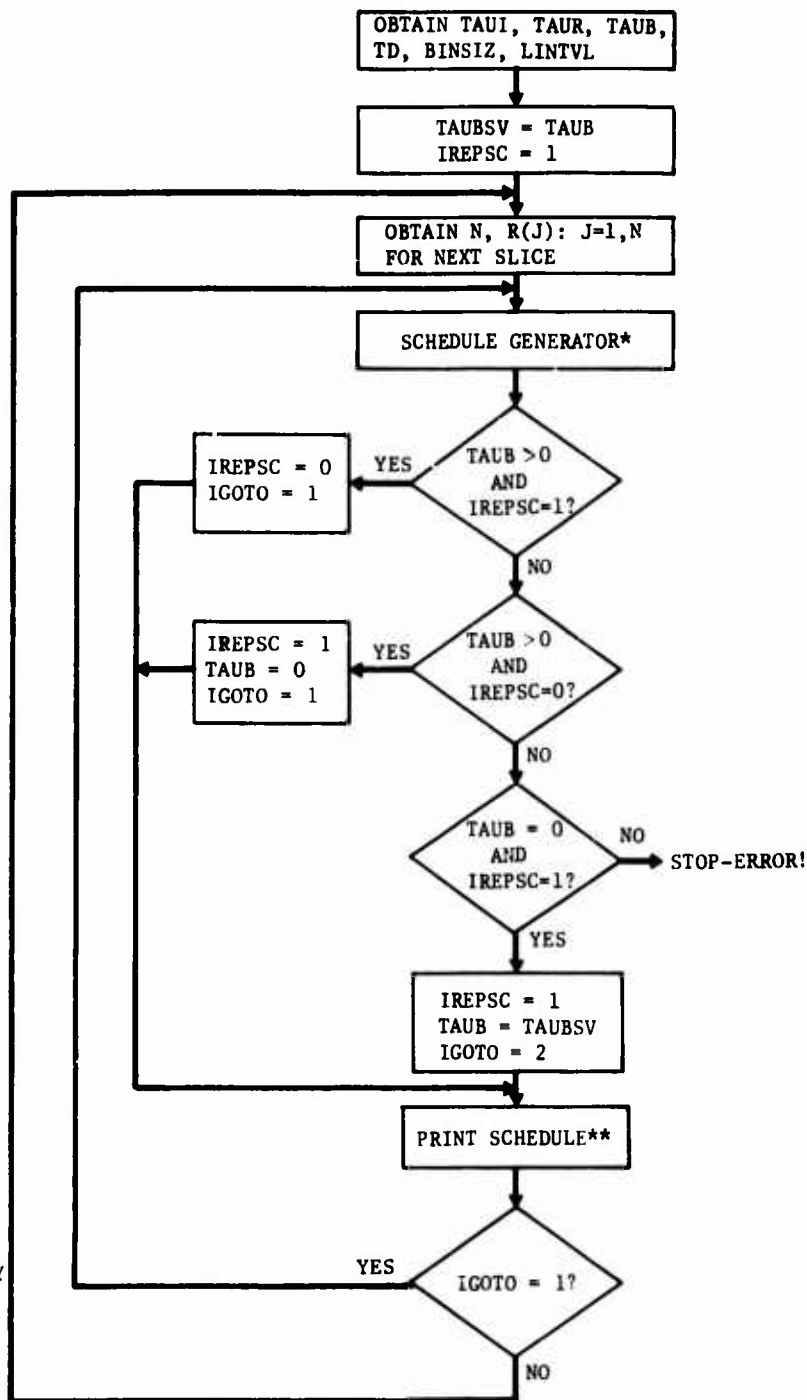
OBTAIN TAUI, TAUR, TAUB, TD, BINSIZ, LINTVL

TAUBSV = TAUB
IREPSC = 1

OBTAIN N, R(J): J=1,N
FOR NEXT SLICE

SCHEDULE GENERATOR*

TAUB > 0
AND
IREPSC=1?

YES

IREPSC = 0
IGOTO = 1

NO

TAUB > 0
AND
IREPSC=0?

YES

IREPSC = 1
TAUB = 0
IGOTO = 1

NO

TAUB = 0
AND
IREPSC=1?

NO

STOP-ERROR!

YES

IREPSC = 1
TAUB = TAUBSV
IGOTO = 2

PRINT SCHEDULE**

IGOTO = 1?

YES

NO